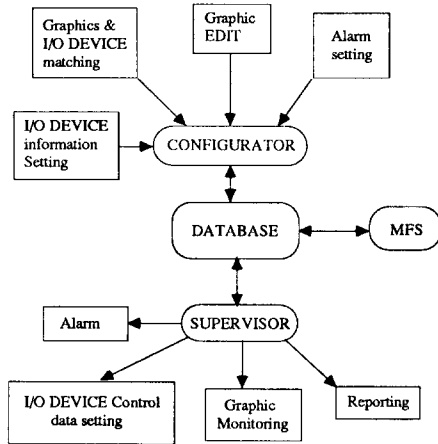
Graphics & I/O DEVICE matching

Graphic EDIT

Alarm setting

I/O DEVICE information Setting

CONFIGURATOR

DATABASE

MFS

Alarm

SUPERVISOR

I/O DEVICE Control data setting

Graphic Monitoring

Reporting